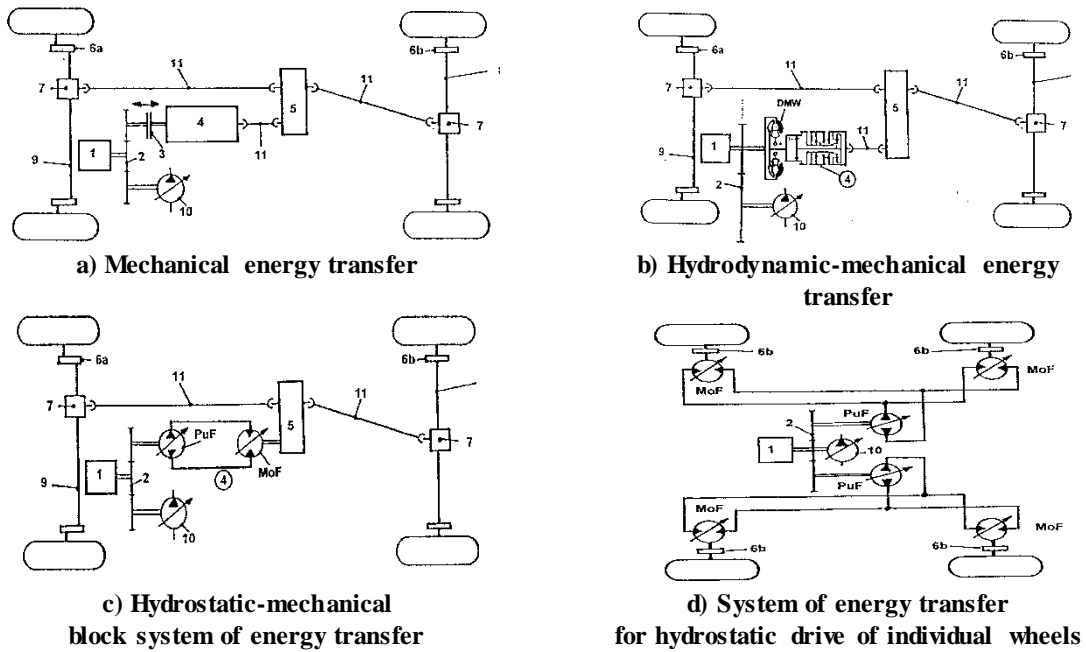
6a
11
6b
7
5
11
7
3
4
1
2
11
9
10
a) Mechanical energy transfer

6a
11
6b
7
DMW
5
11
7
1
11
9
4
2
10
b) Hydrodynamic-mechanical energy transfer

6a
11
6b
7
5
11
7
PuF
MoF
1
2
4
9
10
c) Hydrostatic-mechanical block system of energy transfer

6b
6b
MoF
MoF
PuF
2
1
10
PuF
MoF
MoF
6b
6b
d) System of energy transfer for hydrostatic drive of individual wheels